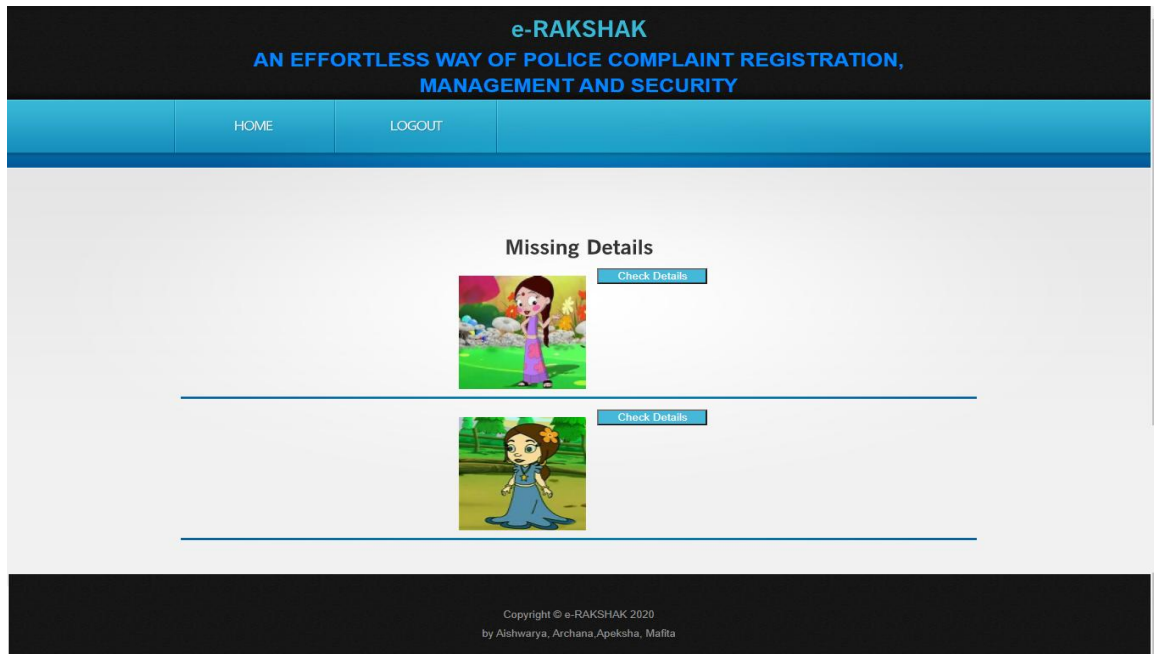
e-RAKSHAK

AN EFFORTLESS WAY OF POLICE COMPLAINT REGISTRATION, MANAGEMENT AND SECURITY

HOME

LOGOUT

Missing Details

Check Details

Check Details

Copyright © e-RAKSHAK 2020

by Aishwarya, Archana,Apeksha, Mafita